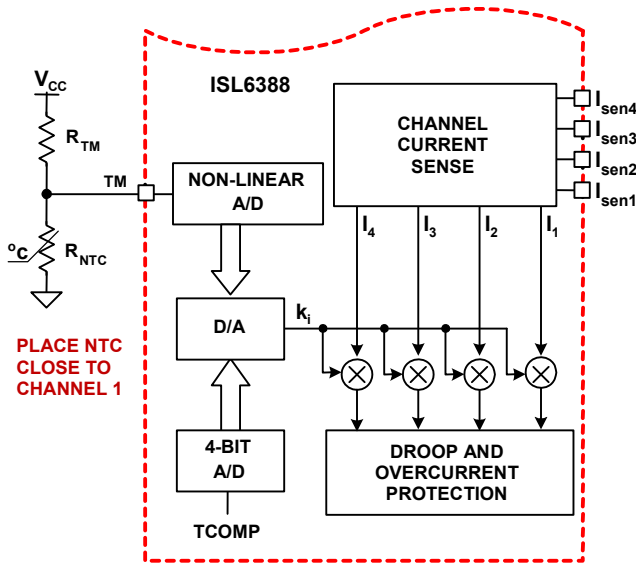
$V_{CC}$

$R_{TM}$

TM

$^oC$

$R_{NTC}$

ISL6388

NON-LINEAR A/D

CHANNEL CURRENT SENSE

$I_{sen4}$

$I_{sen3}$

$I_{sen2}$

$I_{sen1}$

$I_4$ $I_3$ $I_2$ $I_1$

D/A

$k_i$

4-BIT A/D

TCOMP

DROOP AND OVERCURRENT PROTECTION

PLACE NTC CLOSE TO CHANNEL 1